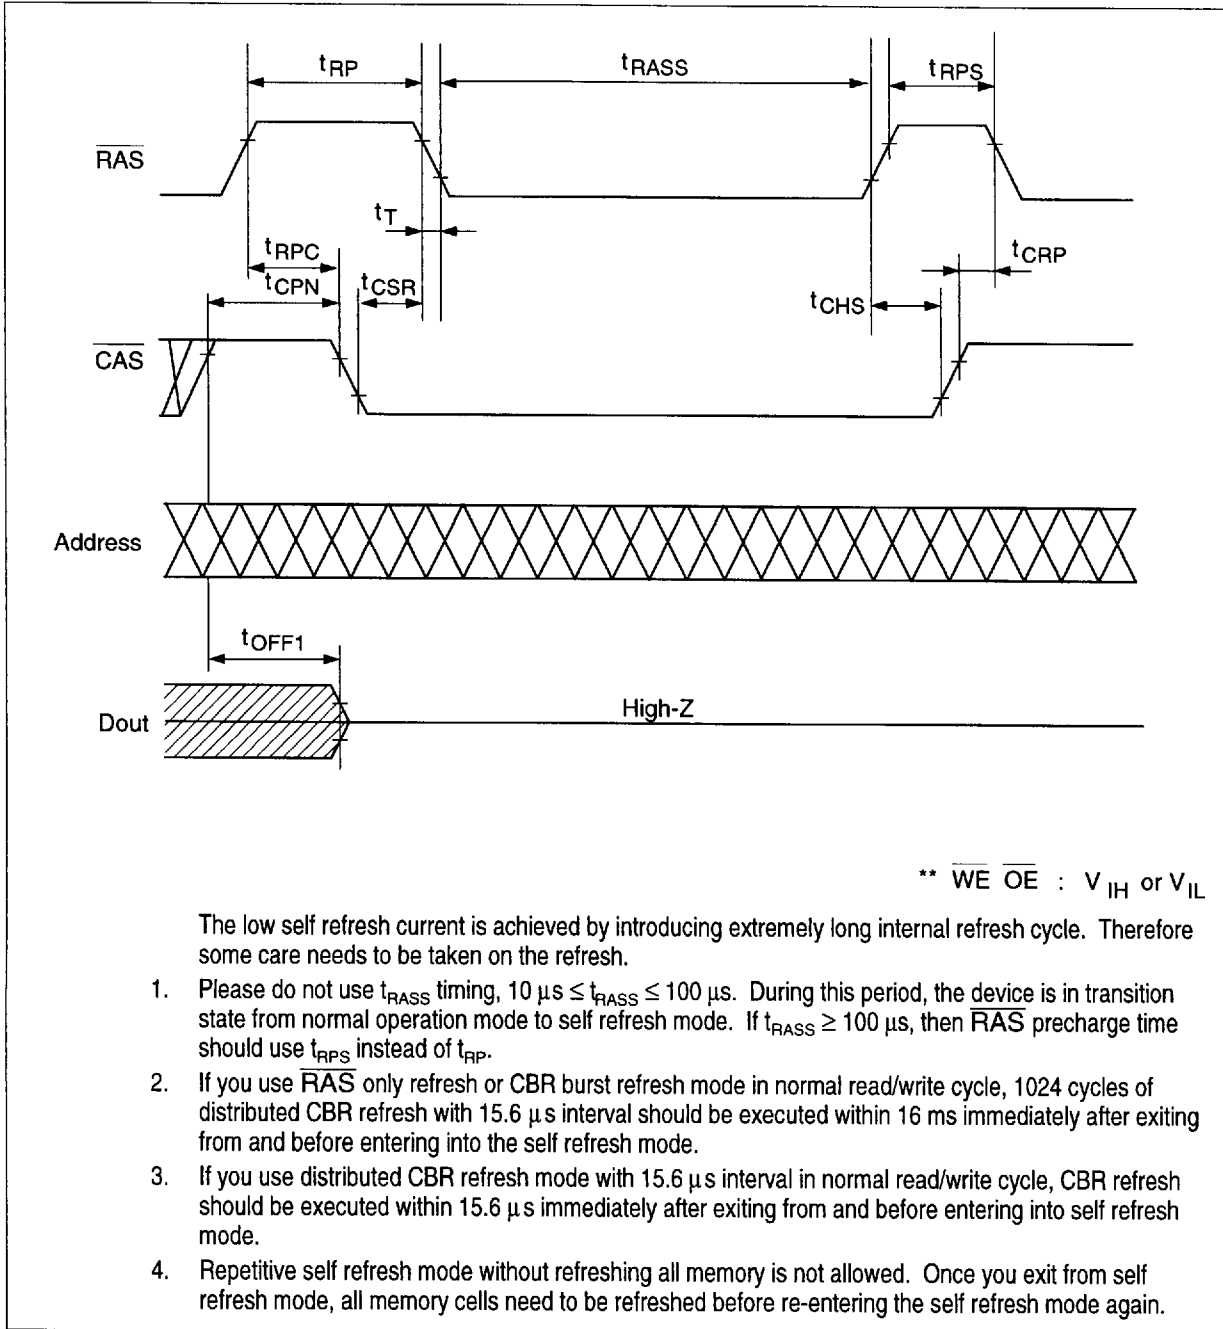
$t_{RP}$

$t_{RASS}$

$t_{RPS}$

$\overline{RAS}$

$t_T$

$t_{RPC}$

$t_{CRP}$

$t_{CPN}$

$t_{CSR}$

$t_{CHS}$

$\overline{CAS}$

Address

$t_{OFF1}$

Dout

High-Z

** $\overline{WE}$ $\overline{OE}$ : $V_{IH}$ or $V_{IL}$

The low self refresh current is achieved by introducing extremely long internal refresh cycle. Therefore some care needs to be taken on the refresh.

1. Please do not use $t_{RASS}$ timing, $10\ \mu s \leq t_{RASS} \leq 100\ \mu s$. During this period, the device is in transition state from normal operation mode to self refresh mode. If $t_{RASS} \geq 100\ \mu s$, then $\overline{RAS}$ precharge time should use $t_{RPS}$ instead of $t_{RP}$.

2. If you use $\overline{RAS}$ only refresh or CBR burst refresh mode in normal read/write cycle, 1024 cycles of distributed CBR refresh with 15.6 $\mu$s interval should be executed within 16 ms immediately after exiting from and before entering into the self refresh mode.

3. If you use distributed CBR refresh mode with 15.6 $\mu$s interval in normal read/write cycle, CBR refresh should be executed within 15.6 $\mu$s immediately after exiting from and before entering into self refresh mode.

4. Repetitive self refresh mode without refreshing all memory is not allowed. Once you exit from self refresh mode, all memory cells need to be refreshed before re-entering the self refresh mode again.